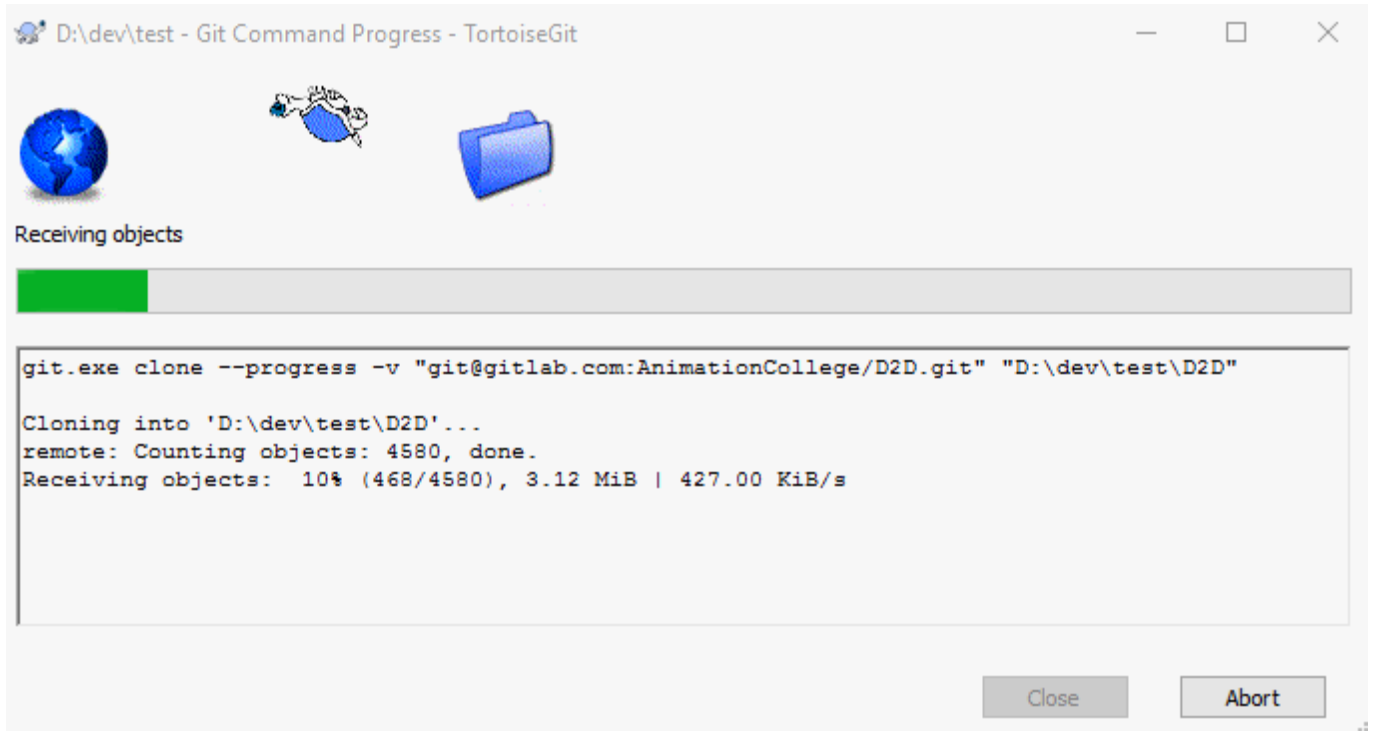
D:\dev\test - Git Command Progress - TortoiseGit

Receiving objects

git.exe clone --progress -v "git@gitlab.com:AnimationCollege/D2D.git" "D:\dev\test\D2D"

Cloning into 'D:\dev\test\D2D'...
remote: Counting objects: 4580, done.
Receiving objects:  10% (468/4580), 3.12 MiB | 427.00 KiB/s

Close
Abort